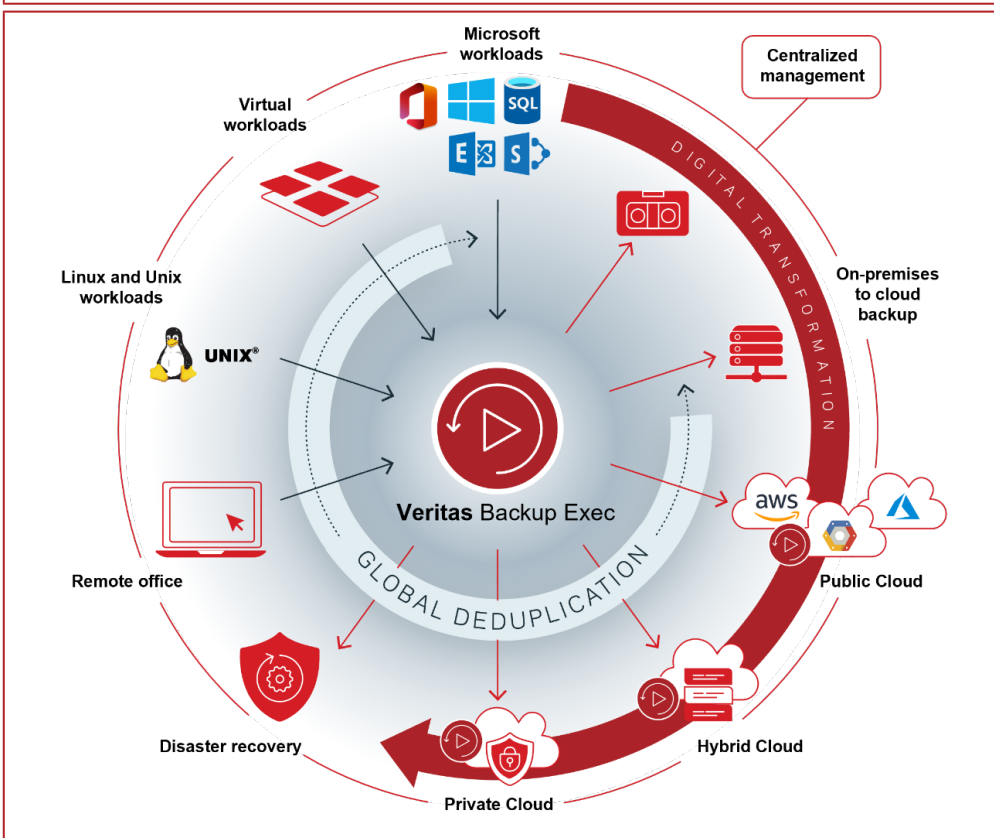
Microsoft workloads

Centralized management

Virtual workloads

SQL

E S

DIGITAL TRANSFORMATION

Linux and Unix workloads

On-premises to cloud backup

UNIX®

Veritas Backup Exec

aws

Remote office

GLOBAL DEDUPLICATION

Public Cloud

Disaster recovery

Hybrid Cloud

Private Cloud